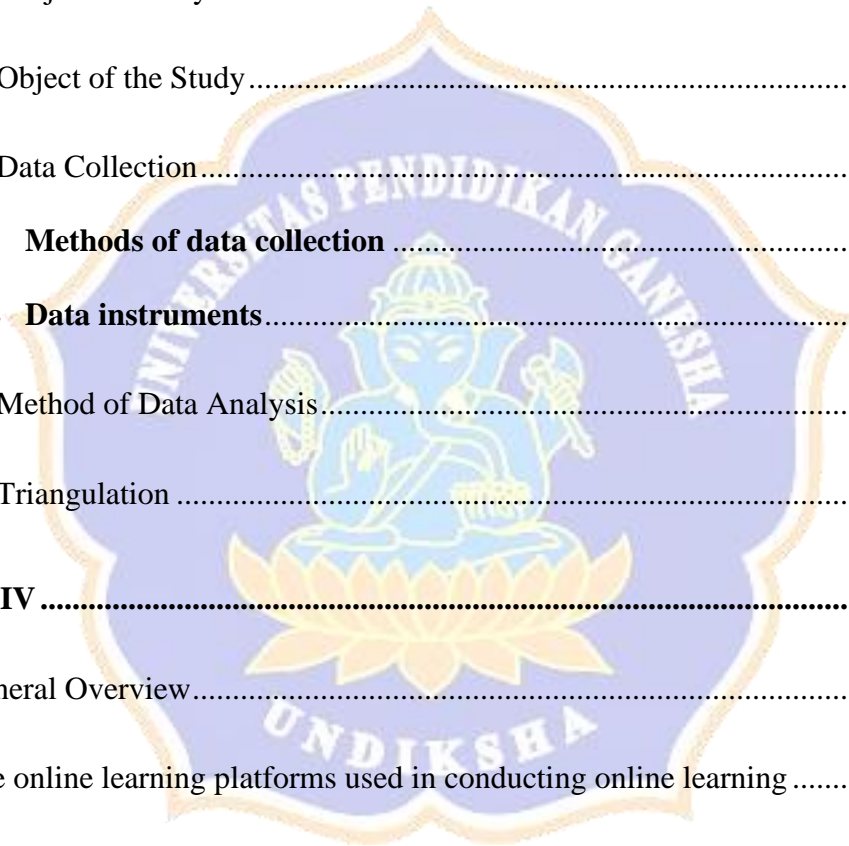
Object of the Study..............................................................................

Data Collection......................................................................................

**Methods of data collection** ...........................................................

**Data instruments**...........................................................................

Method of Data Analysis.......................................................................

Triangulation .........................................................................................

**IV ........................................................................................................**

neral Overview.......................................................................................

e online learning platforms used in conducting online learning .......

UNIVERSITAS PENDIDIKAN GANESHA

UNDIKSHA